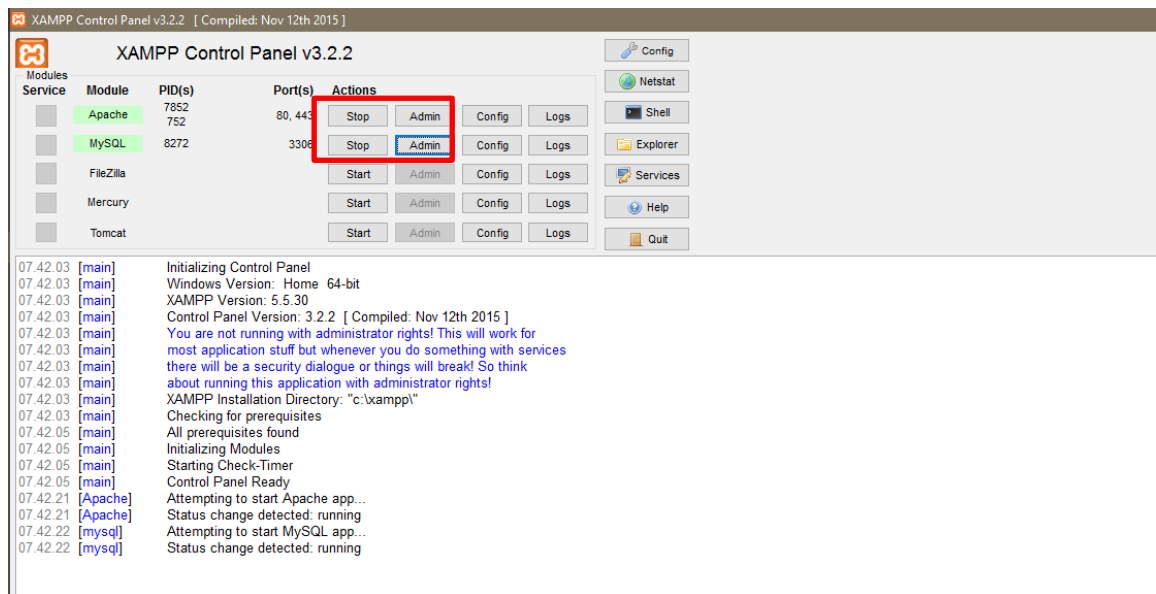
XAMPP Control Panel v3.2.2 [ Compiled: Nov 12th 2015 ]

XAMPP Control Panel v3.2.2

Modules

| Service | Module | PID(s) | Port(s) | Actions | | | |
|---|---|---|---|---|---|---|---|
| | Apache | 7852 752 | 80, 443 | Stop | Admin | Config | Logs |
| | MySQL | 8272 | 3306 | Stop | Admin | Config | Logs |
| | FileZilla | | | Start | Admin | Config | Logs |
| | Mercury | | | Start | Admin | Config | Logs |
| | Tomcat | | | Start | Admin | Config | Logs |

Config
Netstat
Shell
Explorer
Services
Help
Quit

07.42.03 [main] Initializing Control Panel
07.42.03 [main] Windows Version: Home 64-bit
07.42.03 [main] XAMPP Version: 5.5.30
07.42.03 [main] Control Panel Version: 3.2.2 [ Compiled: Nov 12th 2015 ]
07.42.03 [main] You are not running with administrator rights! This will work for
07.42.03 [main] most application stuff but whenever you do something with services
07.42.03 [main] there will be a security dialogue or things will break! So think
07.42.03 [main] about running this application with administrator rights!
07.42.03 [main] XAMPP Installation Directory: "c:\xampp\"
07.42.03 [main] Checking for prerequisites
07.42.05 [main] All prerequisites found
07.42.05 [main] Initializing Modules
07.42.05 [main] Starting Check-Timer
07.42.05 [main] Control Panel Ready
07.42.21 [Apache] Attempting to start Apache app...
07.42.21 [Apache] Status change detected: running
07.42.22 [mysql] Attempting to start MySQL app...
07.42.22 [mysql] Status change detected: running